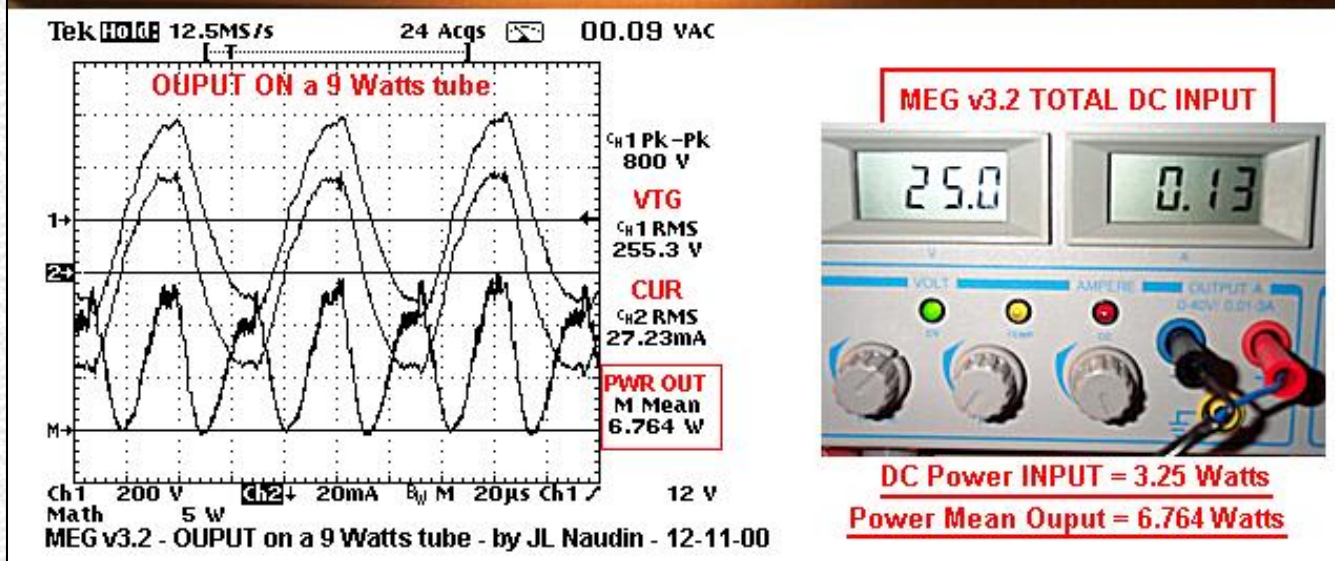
Tek Hold 12.5MS/s 24 Acqs 00.09 VAC

T

OUPUT ON a 9 Watts tube

Ch1 Pk-Pk 800 V

VTG

Ch1 RMS 255.3 V

CUR

Ch2 RMS 27.23mA

PWR OUT

M Mean 6.764 W

1→

2→

M→

Ch1 200 V Ch2 20mA $B_W$ M 20µs Ch1 ∕ 12 V

Math 5 W

MEG v3.2 - OUPUT on a 9 Watts tube - by JL Naudin - 12-11-00

MEG v3.2 TOTAL DC INPUT

25.0

0.13

V

A

VOLT

AMPERE

OUTPUT A

0-40V/ 0.01-3A

DC Power INPUT = 3.25 Watts

Power Mean Ouput = 6.764 Watts